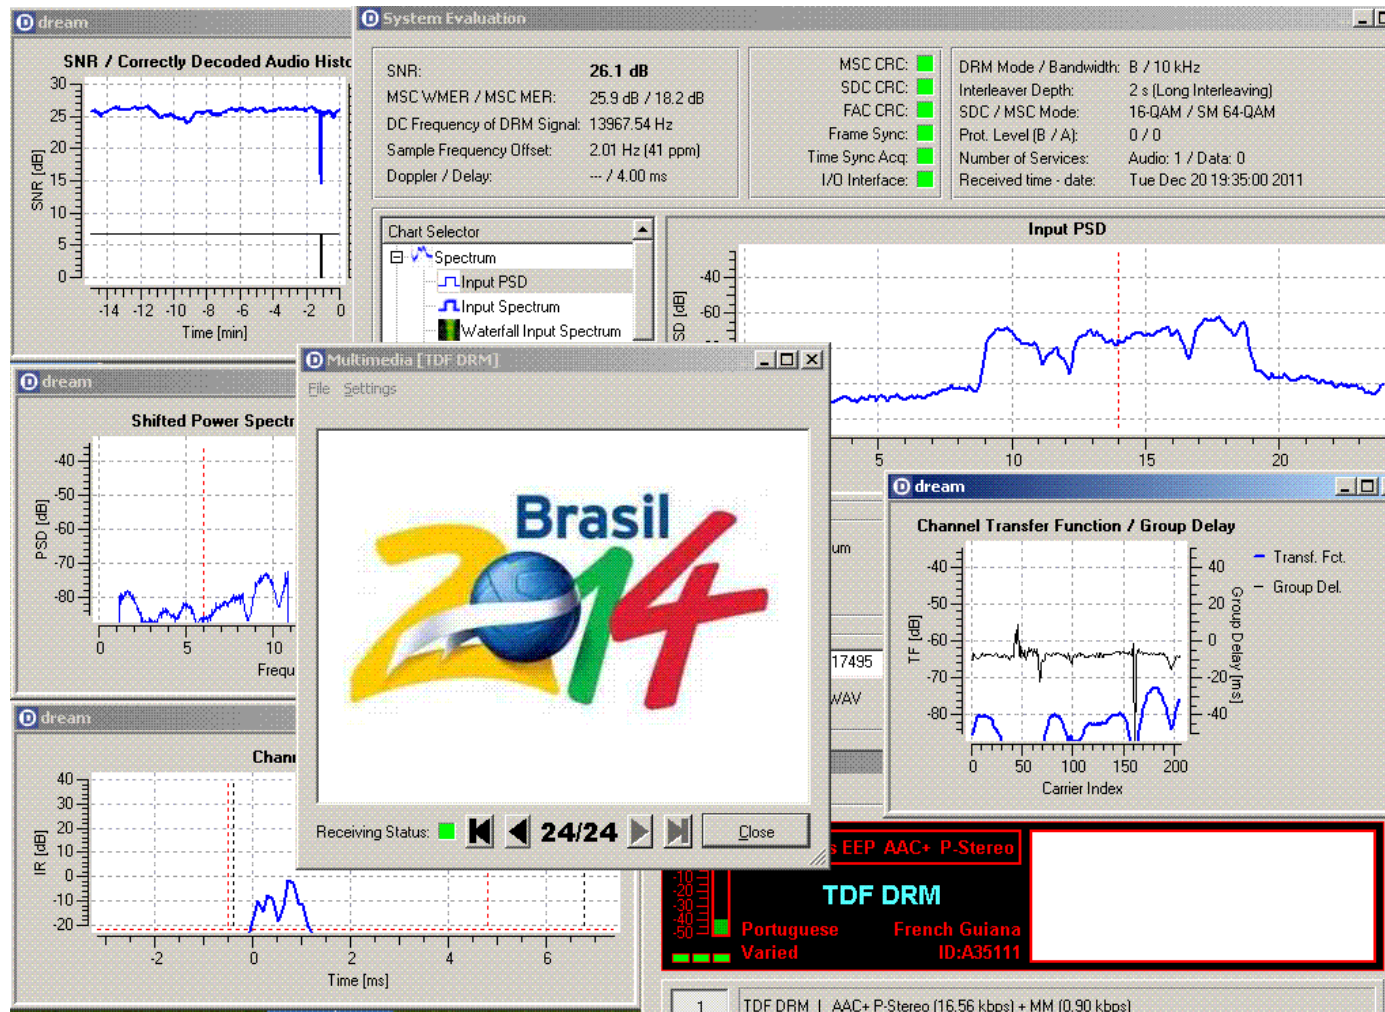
dream

SNR / Correctly Decoded Audio Histo

30
25
20
15
10
5
0
SNR [dB]
-14 -12 -10 -8 -6 -4 -2 0
Time [min]

System Evaluation

| SNR: | 26.1 dB |
|---|---|
| MSC WMER / MSC MER: | 25.9 dB / 18.2 dB |
| DC Frequency of DRM Signal: | 13967.54 Hz |
| Sample Frequency Offset: | 2.01 Hz (41 ppm) |
| Doppler / Delay: | --- / 4.00 ms |

MSC CRC:
SDC CRC:
FAC CRC:
Frame Sync:
Time Sync Acq:
I/O Interface:

| DRM Mode / Bandwidth: | B / 10 kHz |
|---|---|
| Interleaver Depth: | 2 s (Long Interleaving) |
| SDC / MSC Mode: | 16-QAM / SM 64-QAM |
| Prot. Level (B / A): | 0 / 0 |
| Number of Services: | Audio: 1 / Data: 0 |
| Received time - date: | Tue Dec 20 19:35:00 2011 |

Chart Selector
Spectrum
Input PSD
Input Spectrum
Waterfall Input Spectrum

Input PSD
-40
-60
SD [dB]
5 10 15 20

dream

Shifted Power Spectr
-40
-50
-60
-70
-80
PSD [dB]
0 5 10
Frequ

Multimedia [TDF DRM]
File Settings

Brasil 2014

Receiving Status:
24/24
Close

dream
Chann
40
30
20
10
0
-10
-20
IR [dB]
-2 0 2 4 6
Time [ms]

um
17495
WAV

dream
Channel Transfer Function / Group Delay
Transf. Fct.
Group Del.
-40
-50
-60
-70
-80
TF [dB]
40
20
0
-20
-40
Group Delay [ms]
0 50 100 150 200
Carrier Index

s EEP AAC+ P-Stereo
TDF DRM
-10
-20
-30
-40
-50
Portuguese
Varied
French Guiana
ID:A35111

1
TDF DRM | AAC+ P-Stereo (16.56 kbps) + MM (0.90 kbps)